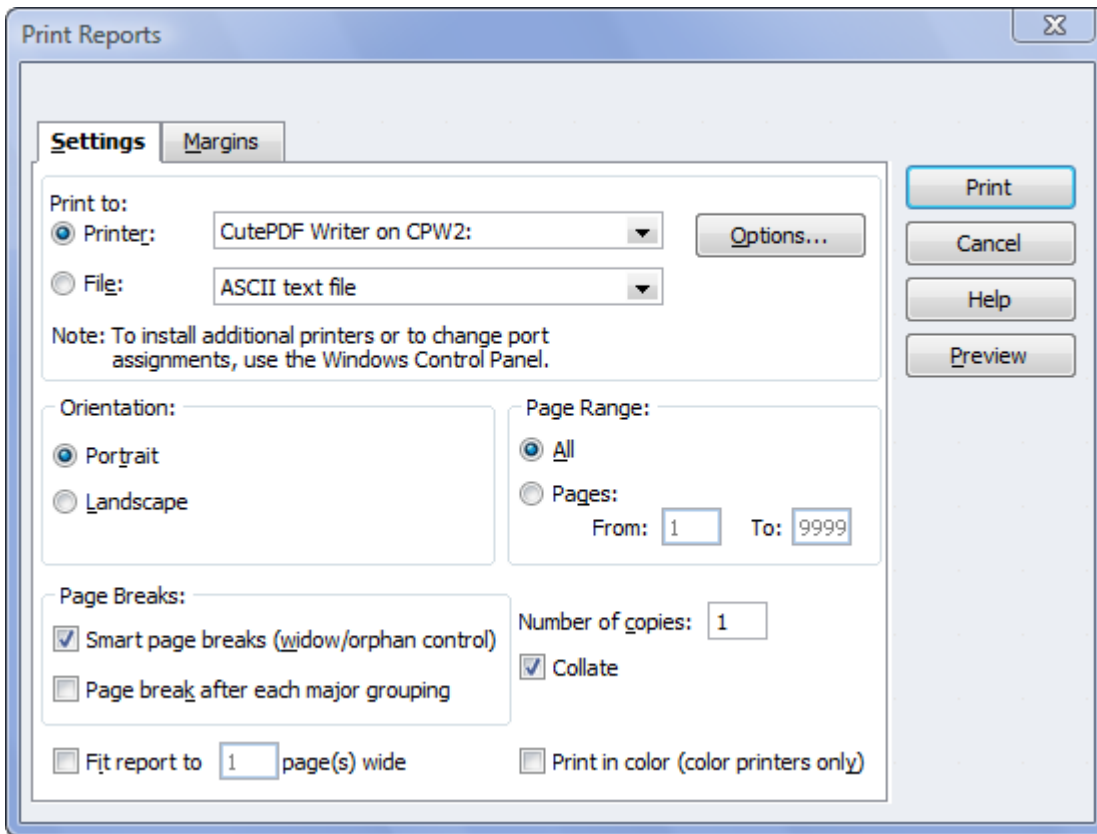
Print Reports

Settings
Margins

Print to:
Printer:
CutePDF Writer on CPW2:
Options...
File:
ASCII text file
Note: To install additional printers or to change port assignments, use the Windows Control Panel.

Orientation:
Portrait
Landscape

Page Range:
All
Pages:
From: 1
To: 9999

Page Breaks:
Smart page breaks (widow/orphan control)
Page break after each major grouping

Number of copies: 1
Collate

Fit report to 1 page(s) wide
Print in color (color printers only)

Print
Cancel
Help
Preview